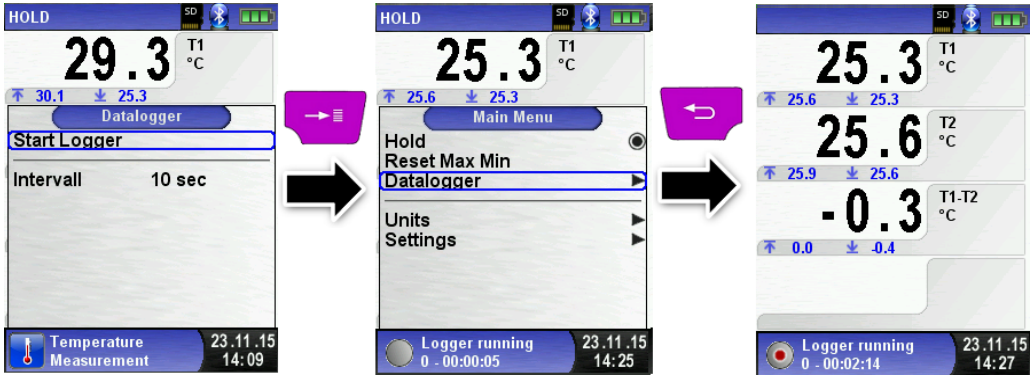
HOLD SD

29.3 T1 °C

30.1 25.3

Datalogger

Start Logger

Intervall 10 sec

Temperature Measurement 23.11.15 14:09

HOLD SD

25.3 T1 °C

25.6 25.3

Main Menu

Hold

Reset Max Min

Datalogger

Units

Settings

Logger running 0 - 00:00:05 23.11.15 14:25

SD

25.3 T1 °C

25.6 25.3

25.6 T2 °C

25.9 25.6

-0.3 T1-T2 °C

0.0 -0.4

Logger running 0 - 00:02:14 23.11.15 14:27